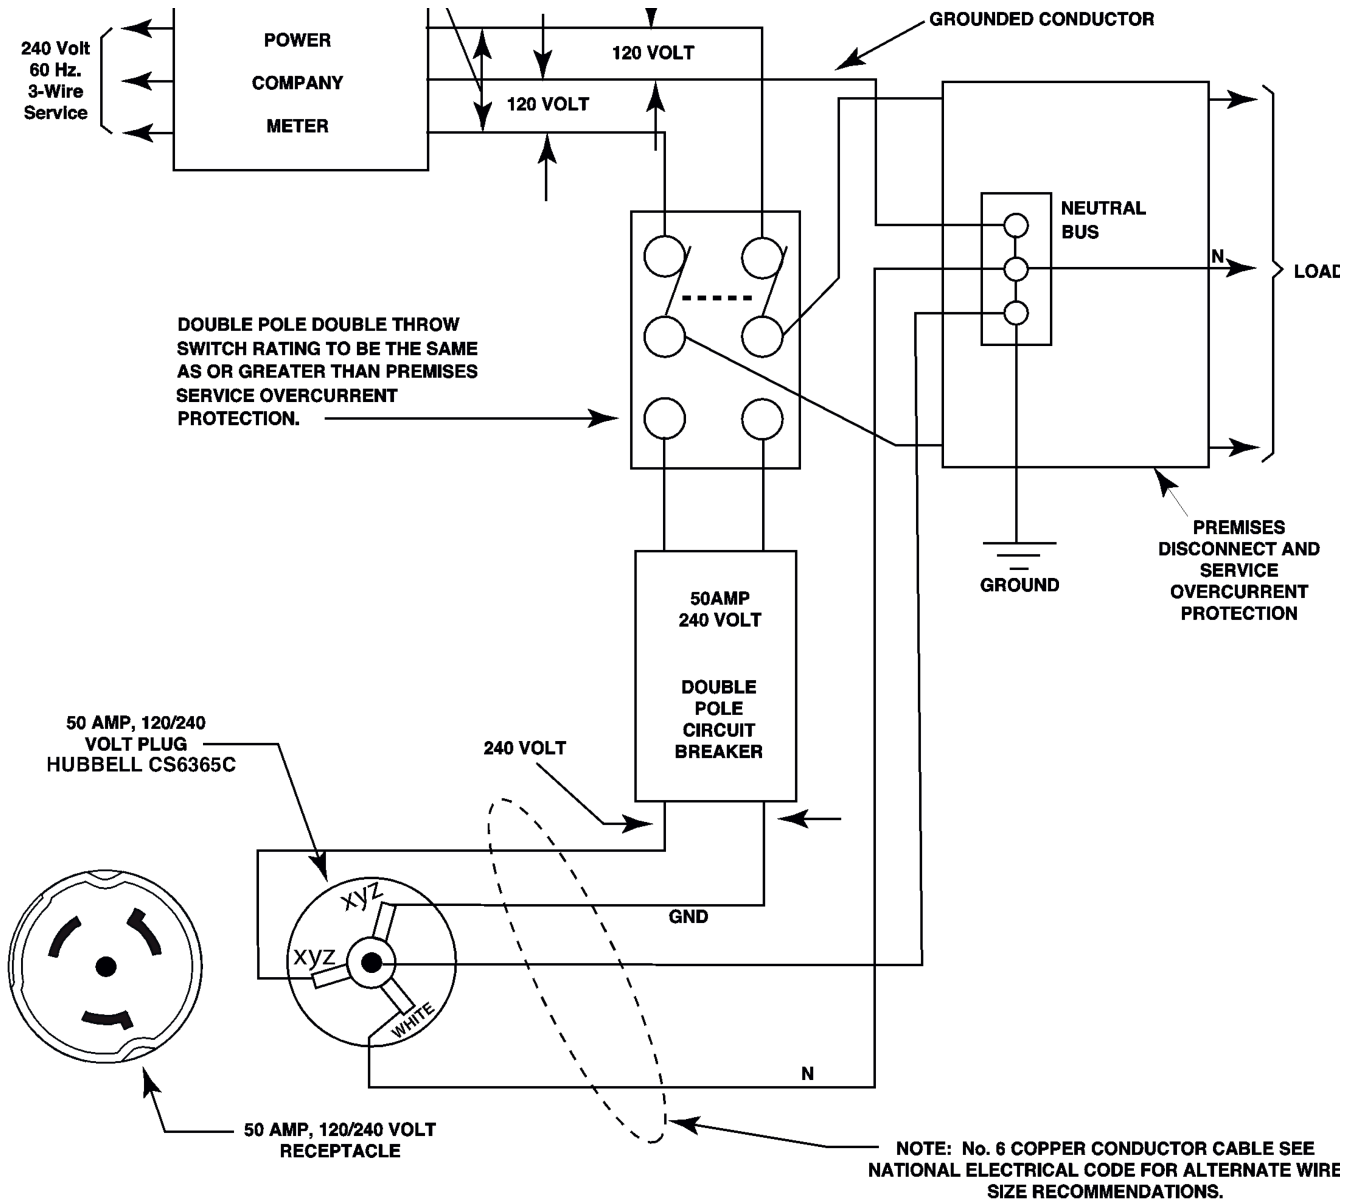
240 Volt 60 Hz. 3-Wire Service

POWER COMPANY METER

120 VOLT

120 VOLT

GROUNDED CONDUCTOR

NEUTRAL BUS

N

LOAD

DOUBLE POLE DOUBLE THROW SWITCH RATING TO BE THE SAME AS OR GREATER THAN PREMISES SERVICE OVERCURRENT PROTECTION.

GROUND

PREMISES DISCONNECT AND SERVICE OVERCURRENT PROTECTION

50AMP 240 VOLT

DOUBLE POLE CIRCUIT BREAKER

50 AMP, 120/240 VOLT PLUG HUBBELL CS6365C

240 VOLT

xyz

xyz

GND

WHITE

N

50 AMP, 120/240 VOLT RECEPTACLE

NOTE: No. 6 COPPER CONDUCTOR CABLE SEE NATIONAL ELECTRICAL CODE FOR ALTERNATE WIRE SIZE RECOMMENDATIONS.